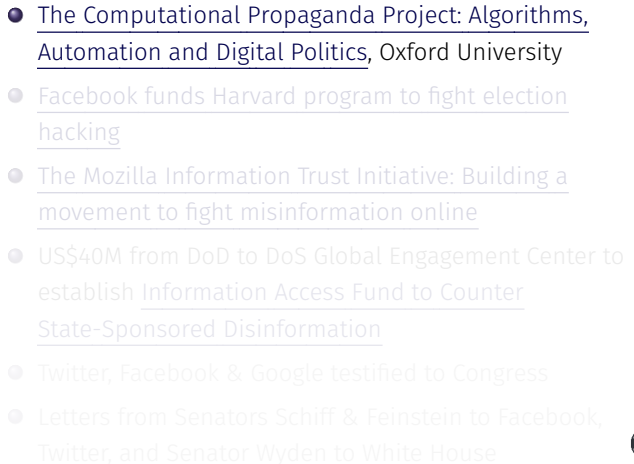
The Computational Propaganda Project: Algorithms, Automation and Digital Politics, Oxford University

Facebook funds Harvard program to fight election hacking

The Mozilla Information Trust Initiative: Building a movement to fight misinformation online

US$40M from DoD to DoS Global Engagement Center to establish Information Access Fund to Counter State-Sponsored Disinformation

Twitter, Facebook & Google testified to Congress

Letters from Senators Schiff & Feinstein to Facebook, Twitter, and Senator Wyden to White House